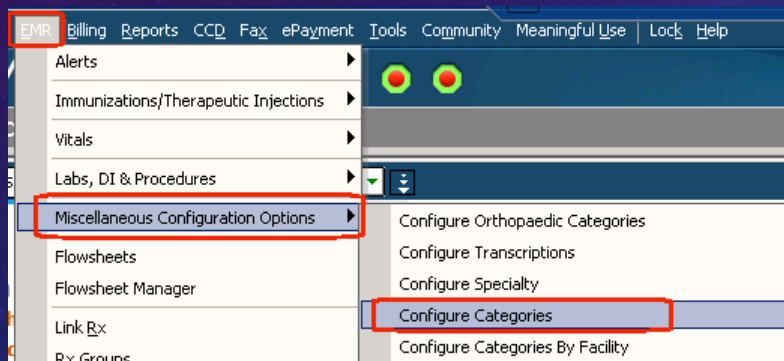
EMR Billing Reports CCD Fax ePayment Tools Community Meaningful Use Lock Help

Alerts
Immunizations/Therapeutic Injections
Vitals
Labs, DI & Procedures
Miscellaneous Configuration Options
Flowsheets
Flowsheet Manager
Link Rx
Rx Groups

Configure Orthopaedic Categories
Configure Transcriptions
Configure Specialty
Configure Categories
Configure Categories By Facility